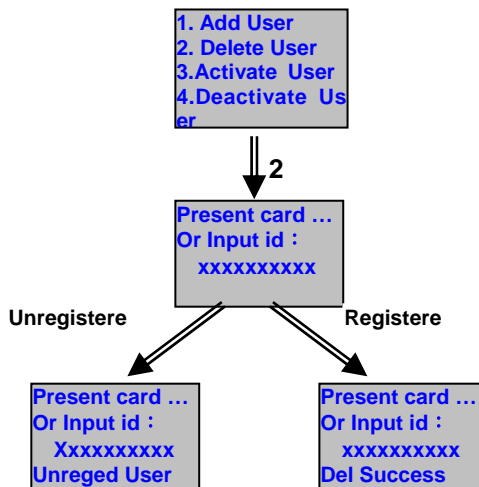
1. Add User
2. Delete User
3.Activate User
4.Deactivate User

2

Present card …
Or Input id：
xxxxxxxxxx

Unregistere

Registere

Present card …
Or Input id：
Xxxxxxxxxx
Unreged User

Present card …
Or Input id：
xxxxxxxxxx
Del Success